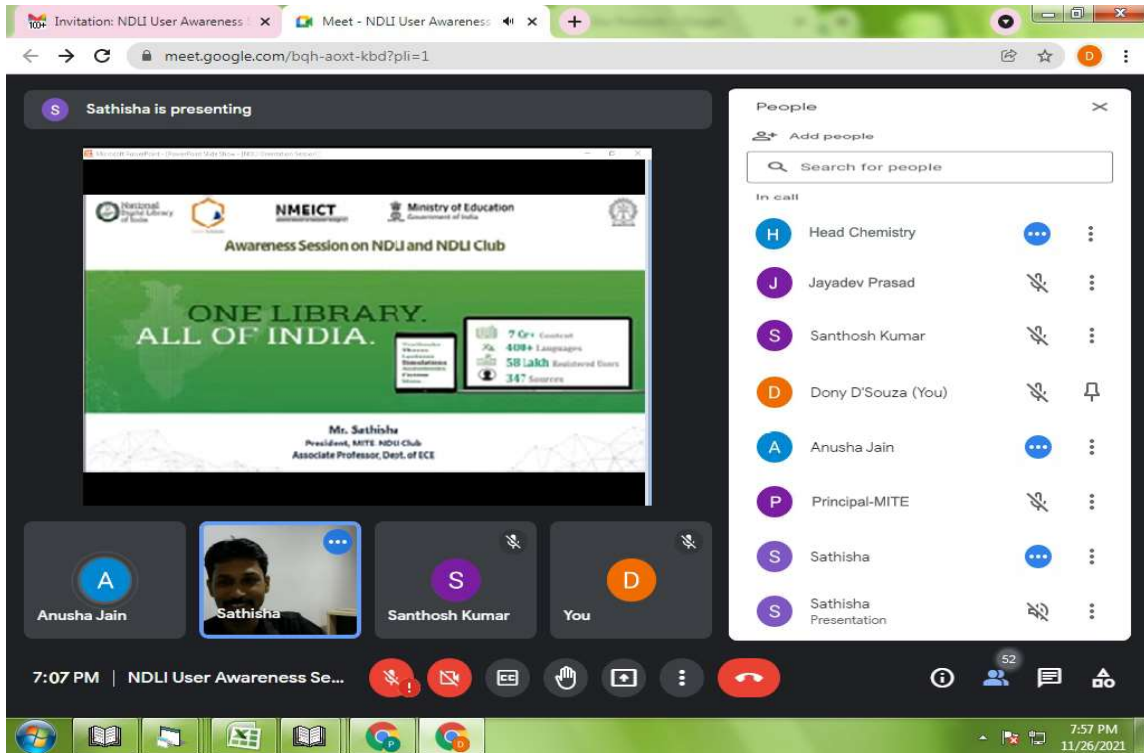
Invitation: NDLI User Awareness
Meet - NDLI User Awareness
meet.google.com/bqh-aoxt-kbd?pli=1

Sathisha is presenting

National Digital Library of India
NMEICT
Ministry of Education Government of India
Awareness Session on NDLI and NDLI Club
ONE LIBRARY.
ALL OF INDIA.
7 Cr+ Content
400+ Languages
58 Lakh Registered Users
347 Sources
Mr. Sathisha
President, MITE NDLI Club
Associate Professor, Dept. of ECE

Anusha Jain
Sathisha
Santhosh Kumar
You

People
Add people
Search for people
In call
Head Chemistry
Jayadev Prasad
Santhosh Kumar
Dony D'Souza (You)
Anusha Jain
Principal-MITE
Sathisha
Sathisha
Presentation

7:07 PM | NDLI User Awareness Se...
52

7:57 PM
11/26/2021